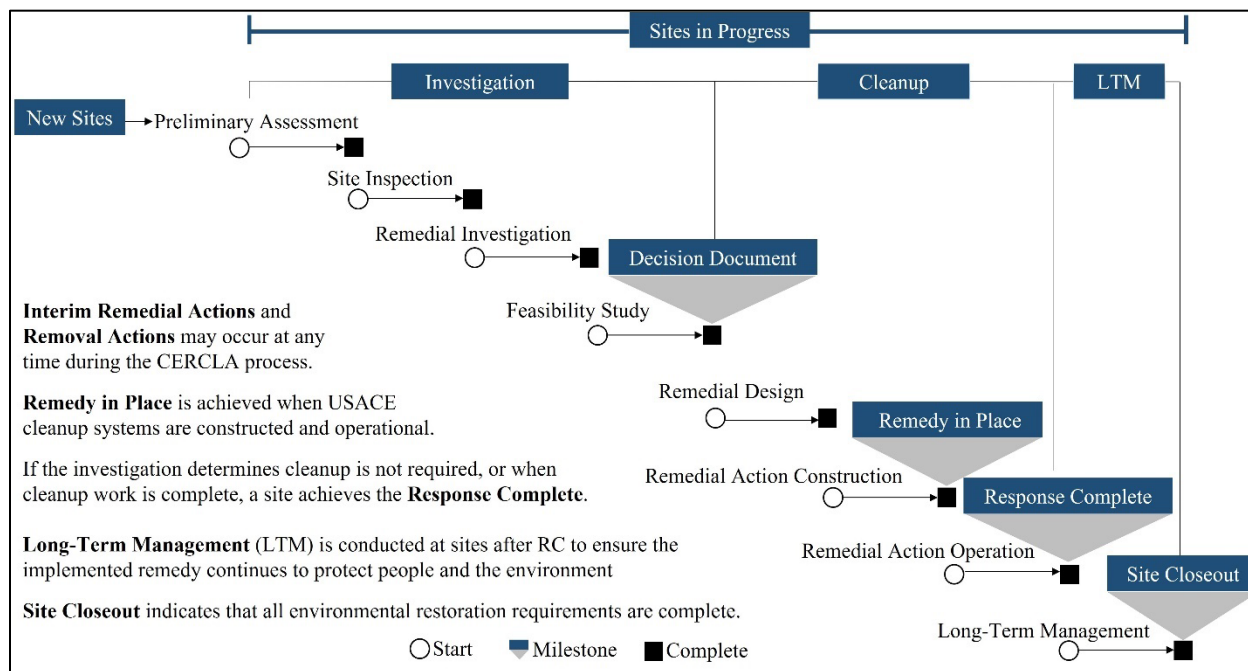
Sites in Progress

Investigation

Cleanup

LTM

New Sites

Preliminary Assessment

Site Inspection

Remedial Investigation

Decision Document

Feasibility Study

Remedial Design

Remedy in Place

Remedial Action Construction

Response Complete

Remedial Action Operation

Site Closeout

Long-Term Management

**Interim Remedial Actions** and **Removal Actions** may occur at any time during the CERCLA process.

**Remedy in Place** is achieved when USACE cleanup systems are constructed and operational.

If the investigation determines cleanup is not required, or when cleanup work is complete, a site achieves the **Response Complete**.

**Long-Term Management** (LTM) is conducted at sites after RC to ensure the implemented remedy continues to protect people and the environment

**Site Closeout** indicates that all environmental restoration requirements are complete.

Start Milestone Complete